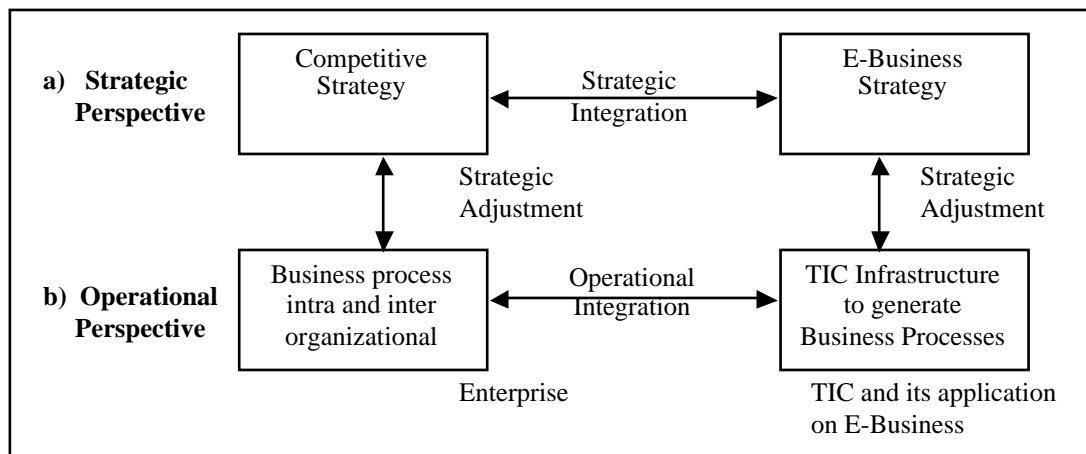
a) Strategic Perspective

Competitive Strategy

Strategic Integration

E-Business Strategy

Strategic Adjustment

Strategic Adjustment

b) Operational Perspective

Business process intra and inter organizational

Operational Integration

TIC Infrastructure to generate Business Processes

Enterprise

TIC and its application on E-Business